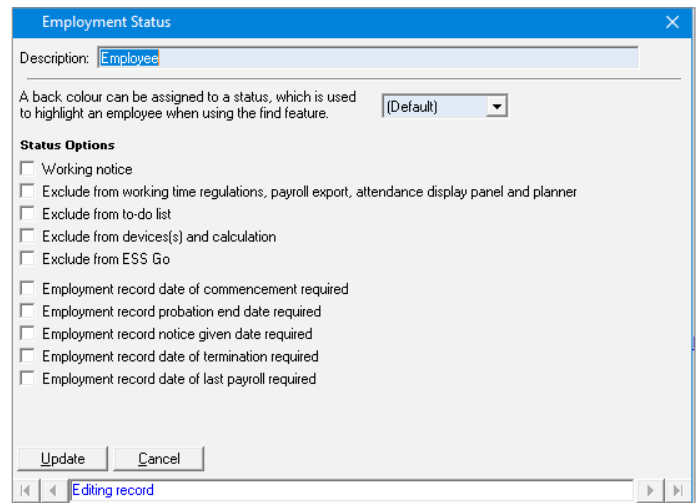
Employment Status

Description: Employee

A back colour can be assigned to a status, which is used to highlight an employee when using the find feature.

(Default)

Status Options

Working notice

Exclude from working time regulations, payroll export, attendance display panel and planner

Exclude from to-do list

Exclude from devices(s) and calculation

Exclude from ESS Go

Employment record date of commencement required

Employment record probation end date required

Employment record notice given date required

Employment record date of termination required

Employment record date of last payroll required

Update

Cancel

Editing record